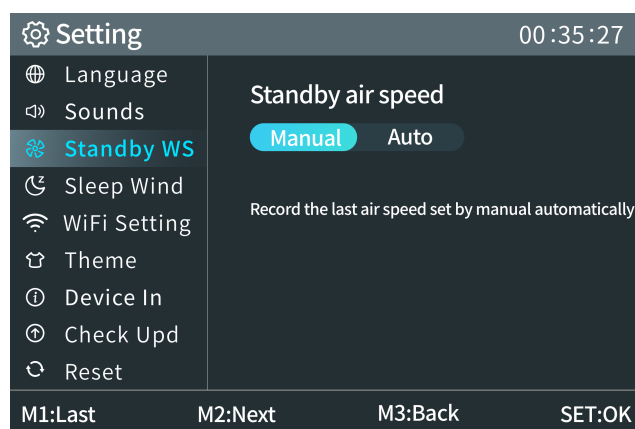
Setting 00:35:27

Language
Sounds
Standby WS
Sleep Wind
WiFi Setting
Theme
Device In
Check Upd
Reset

Standby air speed

Manual Auto

Record the last air speed set by manual automatically

M1:Last M2:Next M3:Back SET:OK